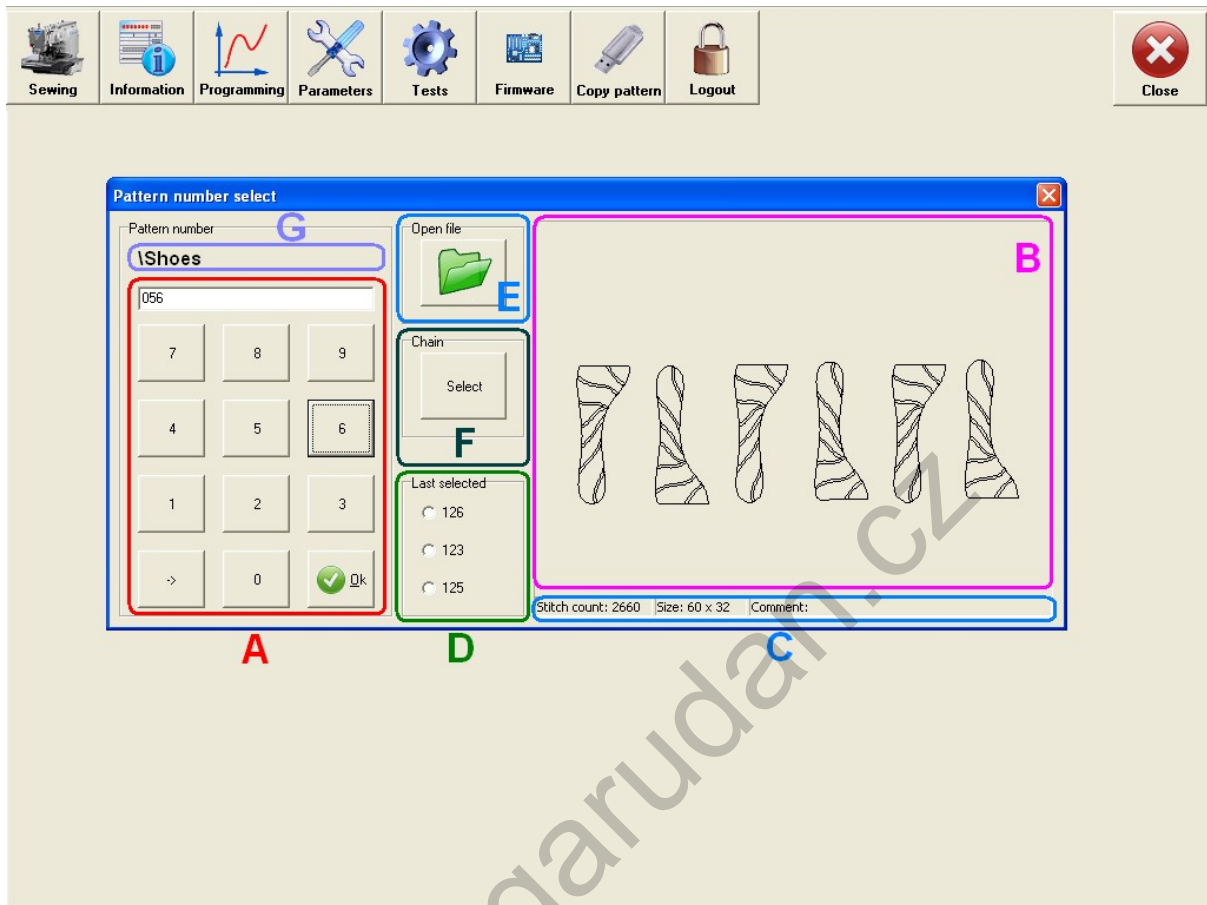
Sewing
Information
Programming
Parameters
Tests
Firmware
Copy pattern
Logout
Close

Pattern number select

Pattern number
G
\Shoes
056
7
8
9
4
5
6
1
2
3
->
0
Ok
A

Open file
E
Chain
Select
F
Last selected
126
123
125
D

B

Stitch count: 2660
Size: 60 x 32
Comment:
C

garudan.cz